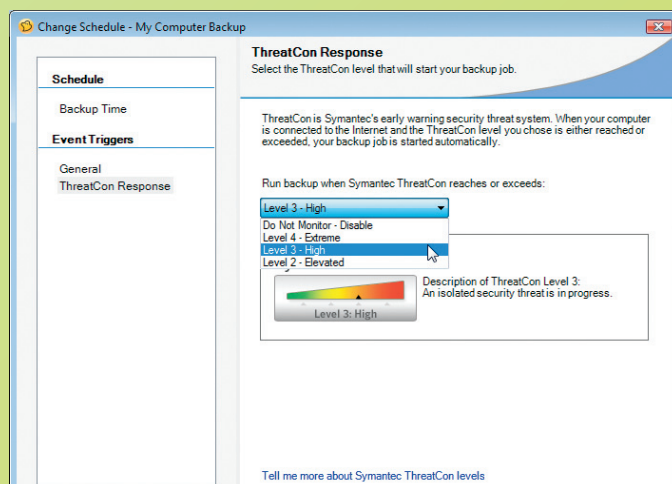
Change Schedule - My Computer Backup

Schedule

Backup Time

Event Triggers

General

ThreatCon Response

ThreatCon Response

Select the ThreatCon level that will start your backup job.

ThreatCon is Symantec's early warning security threat system. When your computer is connected to the Internet and the ThreatCon level you chose is either reached or exceeded, your backup job is started automatically.

Run backup when Symantec ThreatCon reaches or exceeds:

Level 3 - High

Do Not Monitor - Disable

Level 4 - Extreme

Level 3 - High

Level 2 - Elevated

Level 3: High

Description of ThreatCon Level 3:
An isolated security threat is in progress.

Tell me more about Symantec ThreatCon levels